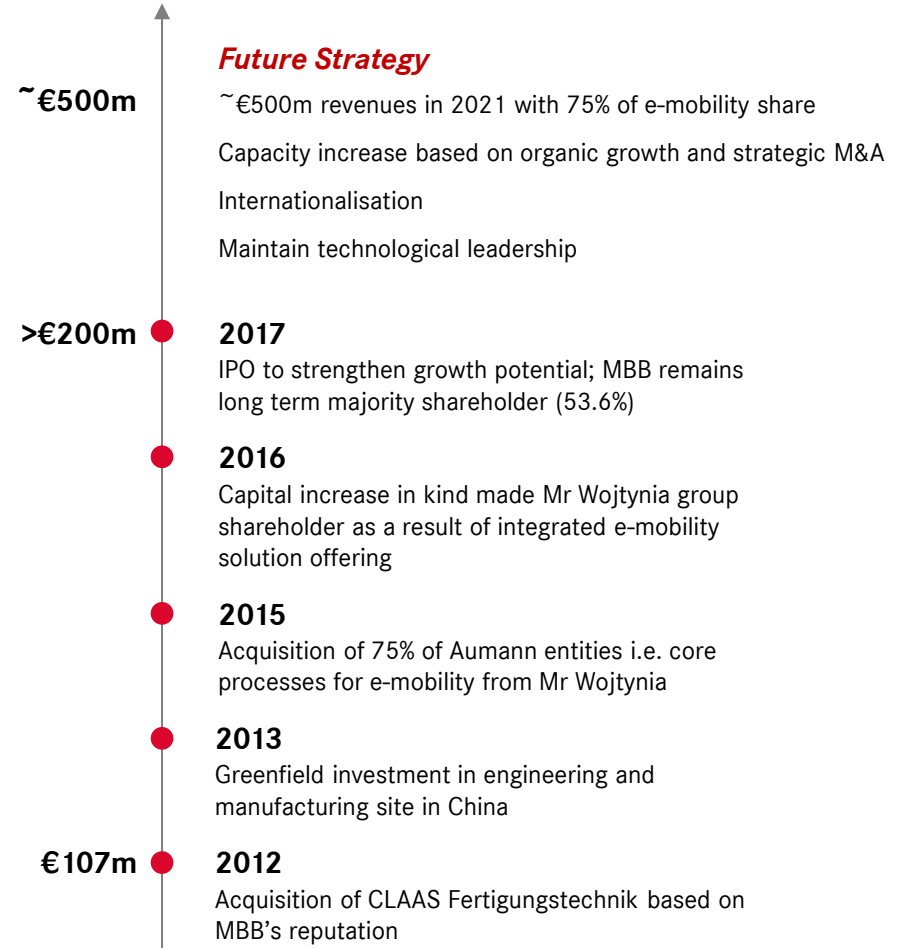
~€500m

Future Strategy

~€500m revenues in 2021 with 75% of e-mobility share

Capacity increase based on organic growth and strategic M&A

Internationalisation

Maintain technological leadership

>€200m

2017

IPO to strengthen growth potential; MBB remains long term majority shareholder (53.6%)

2016

Capital increase in kind made Mr Wojtynia group shareholder as a result of integrated e-mobility solution offering

2015

Acquisition of 75% of Aumann entities i.e. core processes for e-mobility from Mr Wojtynia

2013

Greenfield investment in engineering and manufacturing site in China

€107m

2012

Acquisition of CLAAS Fertigungstechnik based on MBB's reputation